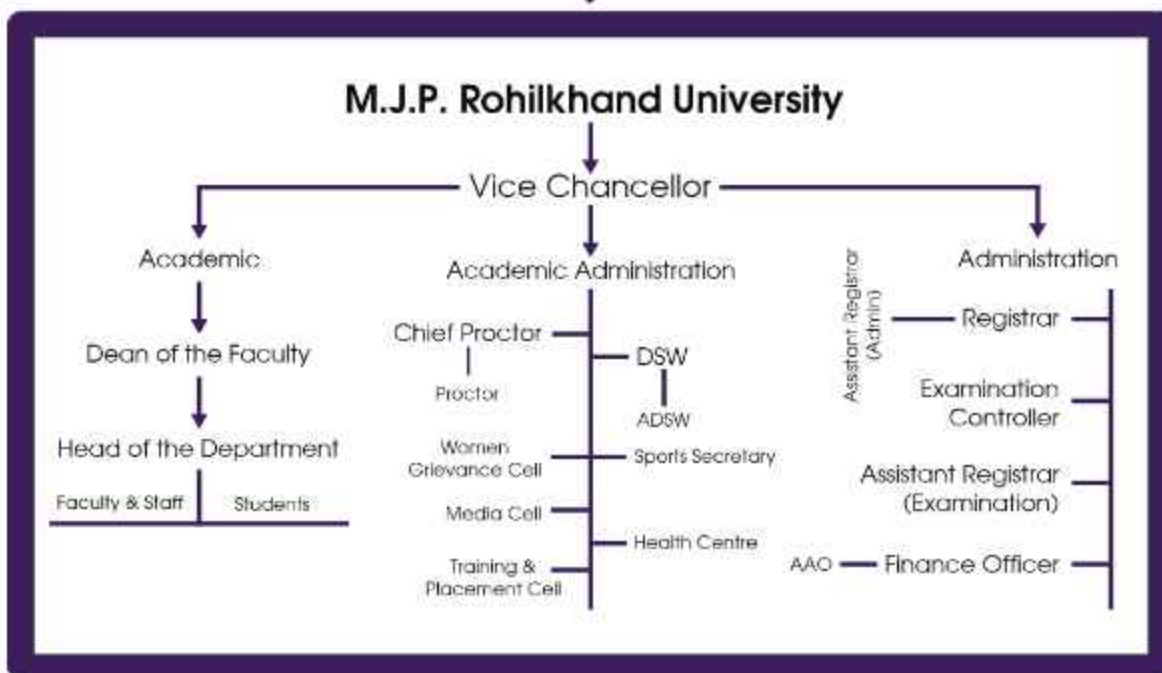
M.J.P. Rohilkhand University

Vice Chancellor

Academic

Dean of the Faculty

Head of the Department

Faculty & Staff

Students

Academic Administration

Chief Proctor

Proctor

DSW

ADSW

Women Grievance Cell

Sports Secretary

Media Cell

Health Centre

Training & Placement Cell

Administration

Assistant Registrar (Admin)

Registrar

Examination Controller

Assistant Registrar (Examination)

AAO

Finance Officer